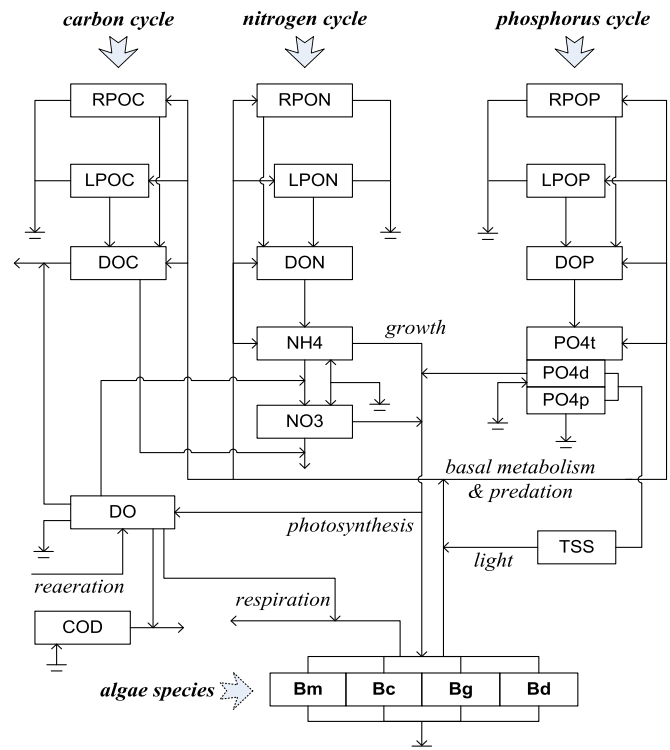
carbon cycle

nitrogen cycle

phosphorus cycle

RPOC

LPOC

DOC

RPON

LPON

DON

NH4

NO3

RPOP

LPOP

DOP

PO4t

PO4d

PO4p

growth

basal metabolism & predation

DO

photosynthesis

TSS

light

reaeration

respiration

COD

algae species

Bm

Bc

Bg

Bd